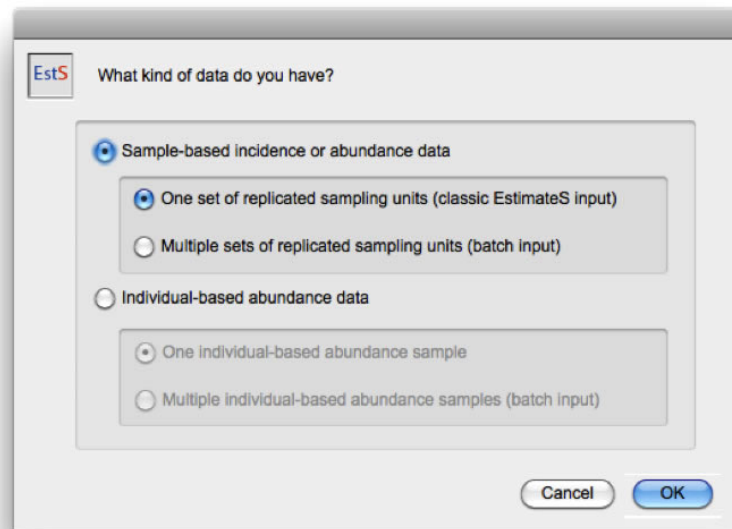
EstS

What kind of data do you have?

Sample-based incidence or abundance data

One set of replicated sampling units (classic EstimateS input)

Multiple sets of replicated sampling units (batch input)

Individual-based abundance data

One individual-based abundance sample

Multiple individual-based abundance samples (batch input)

Cancel

OK